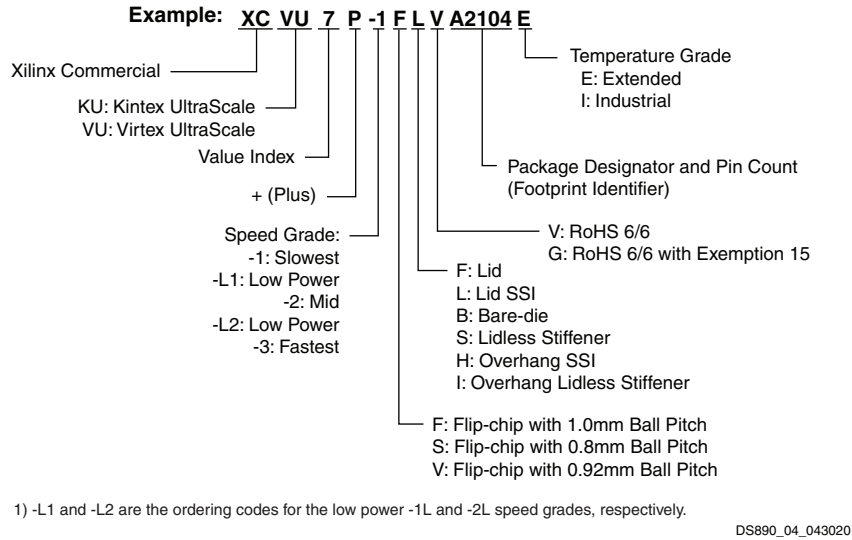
Example: XC VU 7 P -1 F L V A2104 E

Xilinx Commercial

KU: Kintex UltraScale
VU: Virtex UltraScale

Value Index

+ (Plus)

Speed Grade:
-1: Slowest
-L1: Low Power
-2: Mid
-L2: Low Power
-3: Fastest

Temperature Grade
E: Extended
I: Industrial

Package Designator and Pin Count
(Footprint Identifier)

V: RoHS 6/6
G: RoHS 6/6 with Exemption 15

F: Lid
L: Lid SSI
B: Bare-die
S: Lidless Stiffener
H: Overhang SSI
I: Overhang Lidless Stiffener

F: Flip-chip with 1.0mm Ball Pitch
S: Flip-chip with 0.8mm Ball Pitch
V: Flip-chip with 0.92mm Ball Pitch

1) -L1 and -L2 are the ordering codes for the low power -1L and -2L speed grades, respectively.

DS890_04_043020